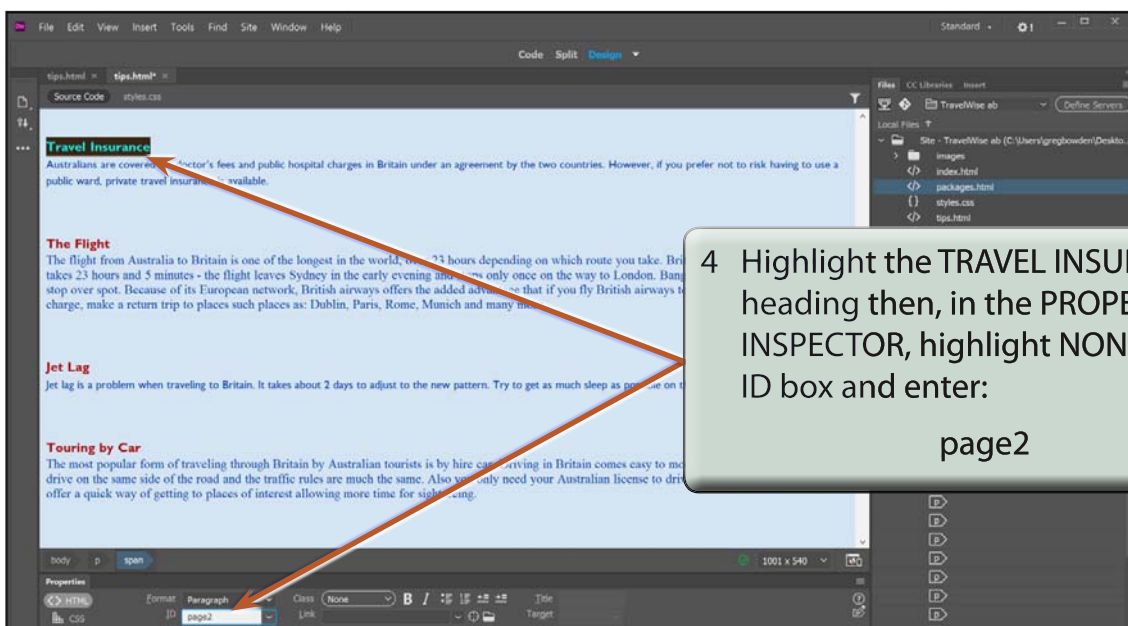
File Edit View Insert Tools Find Site Window Help

Standard

Code Split Design

tips.html × tips.html* ×

Source Code styles.css

Travel Insurance
Australians are covered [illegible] doctor's fees and public hospital charges in Britain under an agreement by the two countries. However, if you prefer not to risk having to use a public ward, private travel insurance is available.

The Flight
The flight from Australia to Britain is one of the longest in the world, over 23 hours depending on which route you take. Bri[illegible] takes 23 hours and 5 minutes - the flight leaves Sydney in the early evening and stops only once on the way to London. Bang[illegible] stop over spot. Because of its European network, British airways offers the added advan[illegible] that if you fly British airways to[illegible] charge, make a return trip to places such places as: Dublin, Paris, Rome, Munich and many mo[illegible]

Jet Lag
Jet lag is a problem when traveling to Britain. It takes about 2 days to adjust to the new pattern. Try to get as much sleep as po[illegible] on t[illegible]

Touring by Car
The most popular form of traveling through Britain by Australian tourists is by hire car. Driving in Britain comes easy to mo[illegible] drive on the same side of the road and the traffic rules are much the same. Also you only need your Australian license to driv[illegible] offer a quick way of getting to places of interest allowing more time for sightseeing.

4 Highlight the TRAVEL INSU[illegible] heading then, in the PROPE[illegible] INSPECTOR, highlight NON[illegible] ID box and enter:

page2

Files CC Libraries Insert

TravelWise ab Define Servers

Local Files

Site - TravelWise ab (C:\Users\gregbowden\Deskto...
images
index.html
packages.html
styles.css
tips.html

body p span

1001 x 540

Properties

HTML
CSS

Format Paragraph
ID page2

Class None
Link

Title
Target